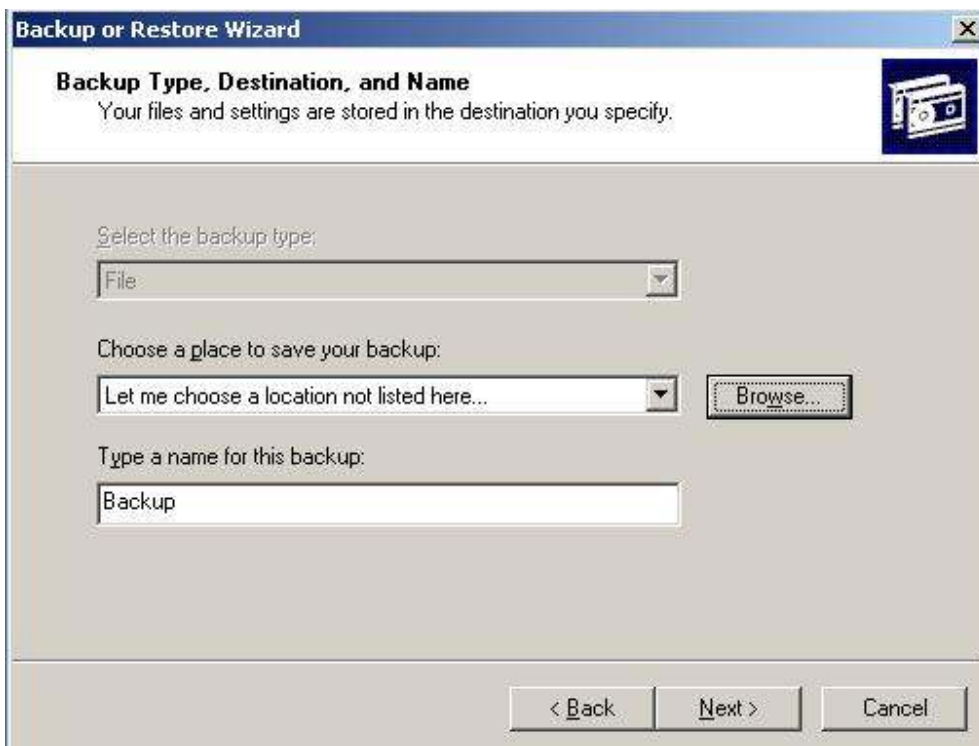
Backup or Restore Wizard

Backup Type, Destination, and Name
Your files and settings are stored in the destination you specify.

Select the backup type:

File

Choose a place to save your backup:

Let me choose a location not listed here...

Browse...

Type a name for this backup:

Backup

< Back

Next >

Cancel